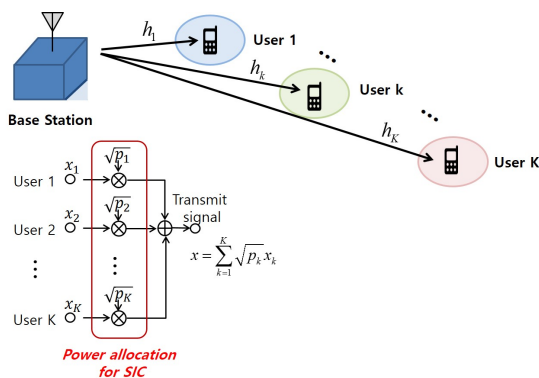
$h_1$

User 1

$h_k$

User k

$h_K$

User K

Base Station

User 1 $x_1$ $\sqrt{p_1}$

User 2 $x_2$ $\sqrt{p_2}$

User K $x_K$ $\sqrt{p_K}$

Transmit signal

$x = \sum_{k=1}^{K} \sqrt{p_k} x_k$

Power allocation for SIC